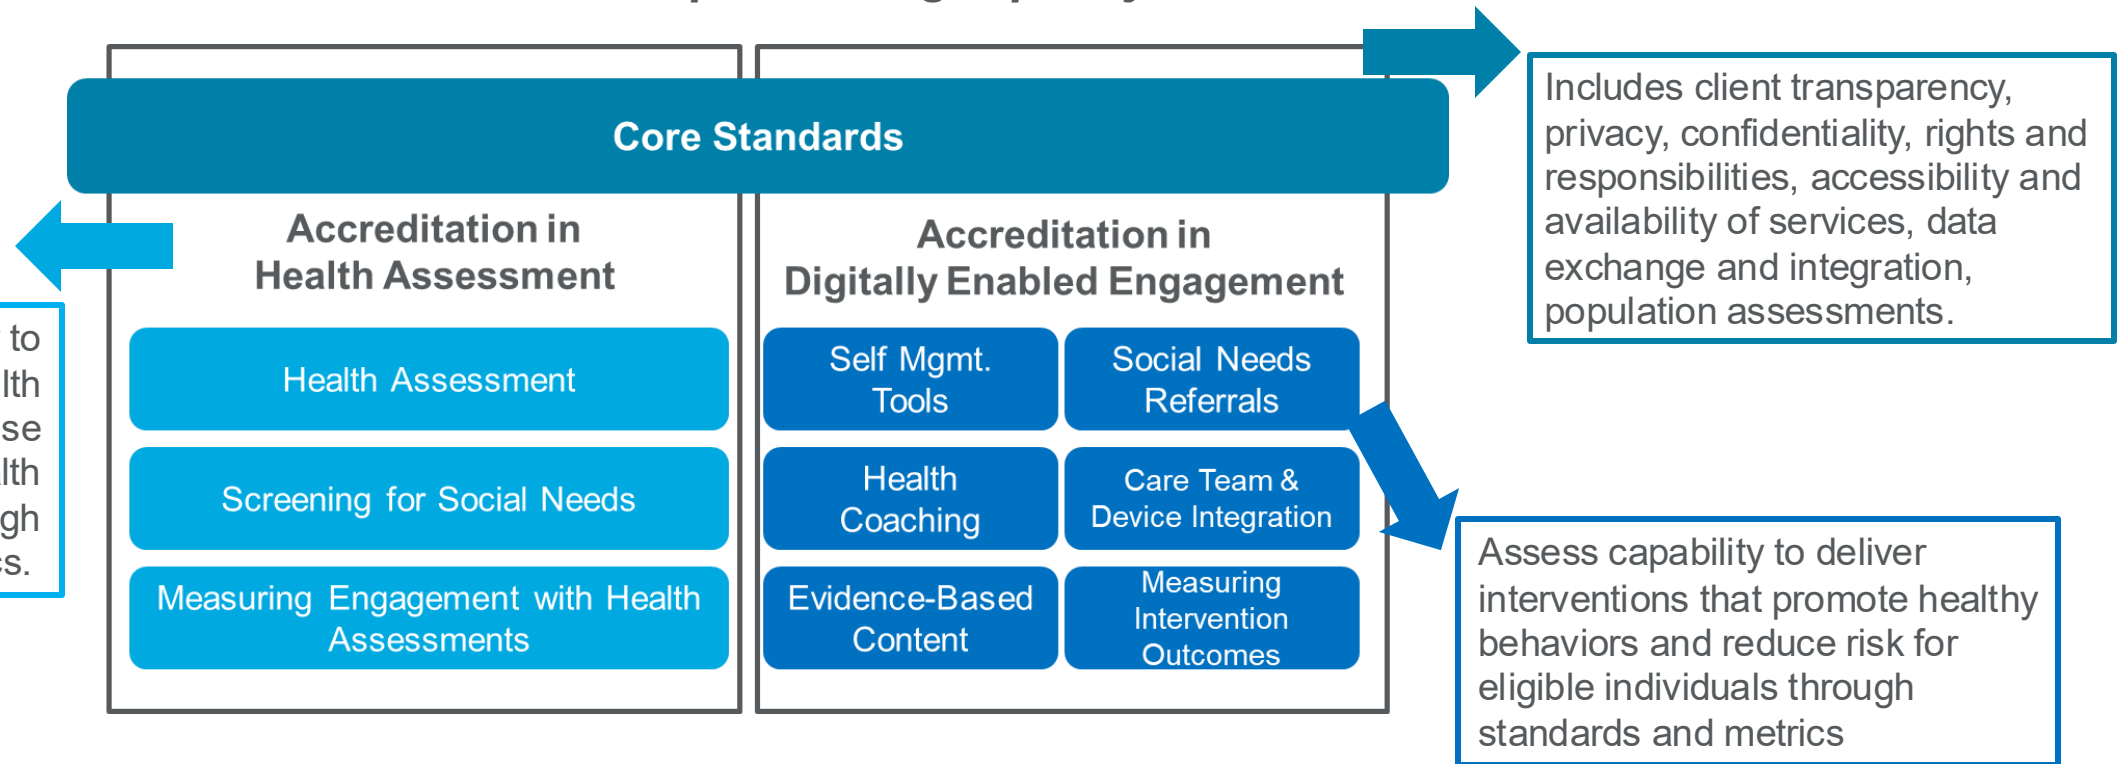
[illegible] to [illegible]lth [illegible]se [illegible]lth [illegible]gh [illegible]s.

Core Standards

Includes client transparency, privacy, confidentiality, rights and responsibilities, accessibility and availability of services, data exchange and integration, population assessments.

Accreditation in Health Assessment

Health Assessment

Screening for Social Needs

Measuring Engagement with Health Assessments

Accreditation in Digitally Enabled Engagement

Self Mgmt. Tools

Social Needs Referrals

Health Coaching

Care Team & Device Integration

Evidence-Based Content

Measuring Intervention Outcomes

Assess capability to deliver interventions that promote healthy behaviors and reduce risk for eligible individuals through standards and metrics